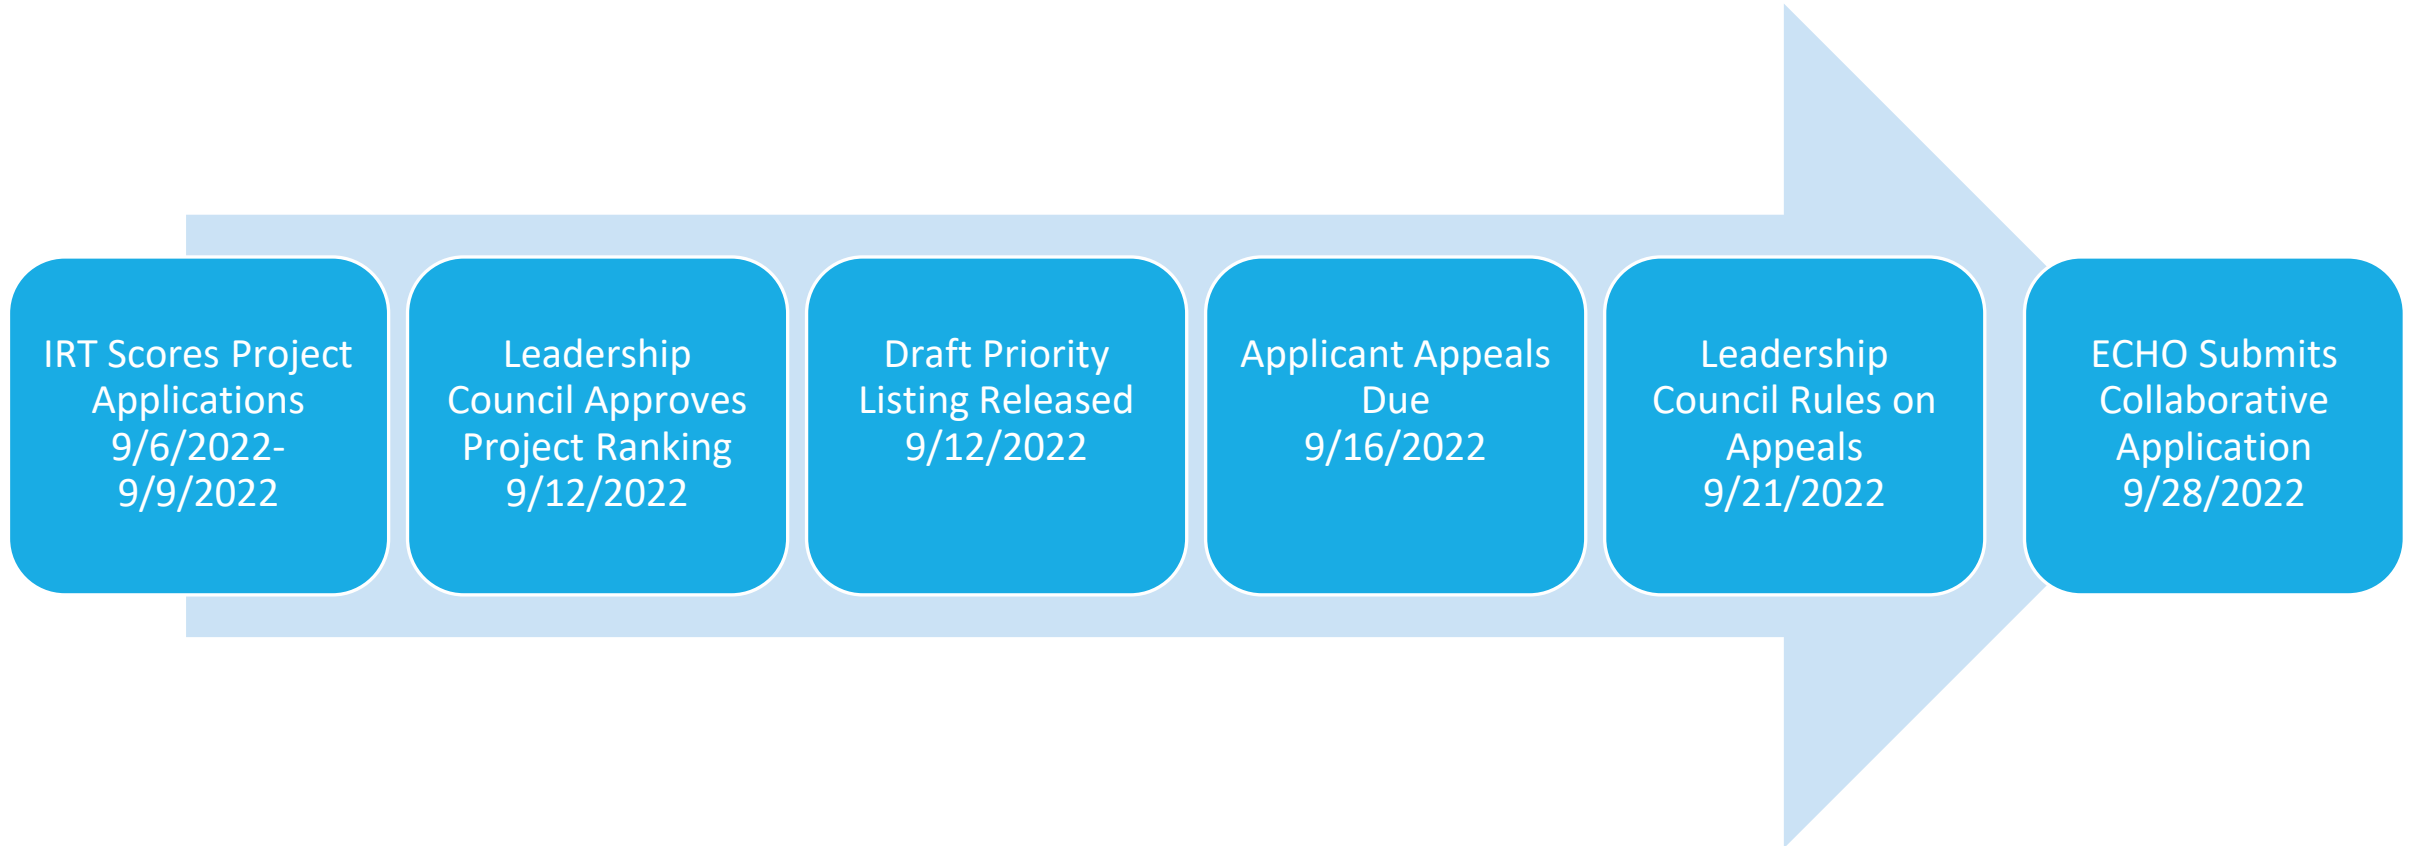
IRT Scores Project Applications 9/6/2022-9/9/2022

Leadership Council Approves Project Ranking 9/12/2022

Draft Priority Listing Released 9/12/2022

Applicant Appeals Due 9/16/2022

Leadership Council Rules on Appeals 9/21/2022

ECHO Submits Collaborative Application 9/28/2022